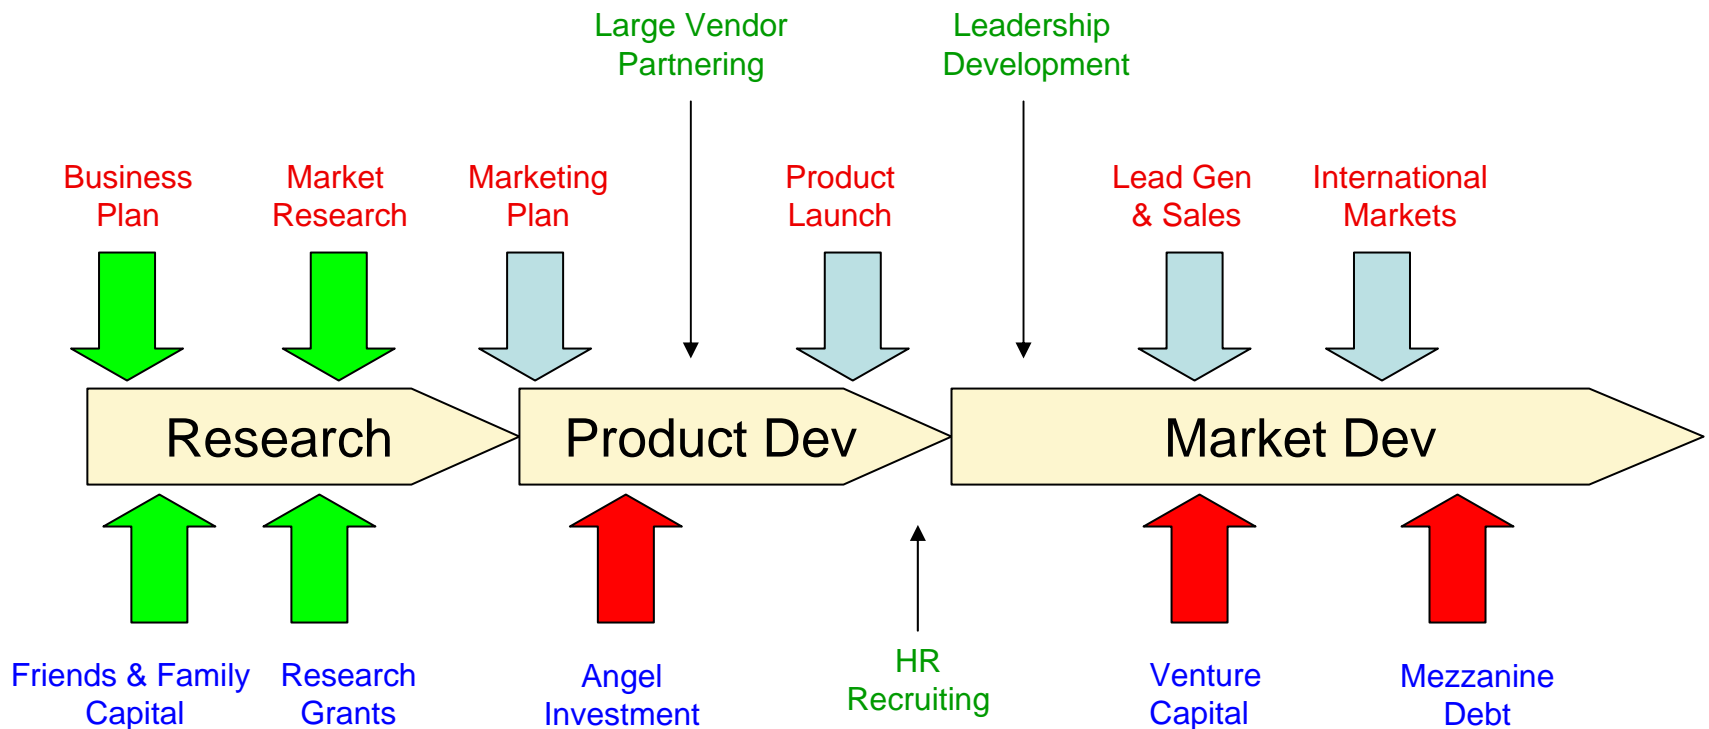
Large Vendor Partnering

Leadership Development

Business Plan

Market Research

Marketing Plan

Product Launch

Lead Gen & Sales

International Markets

Research

Product Dev

Market Dev

Friends & Family Capital

Research Grants

Angel Investment

HR Recruiting

Venture Capital

Mezzanine Debt